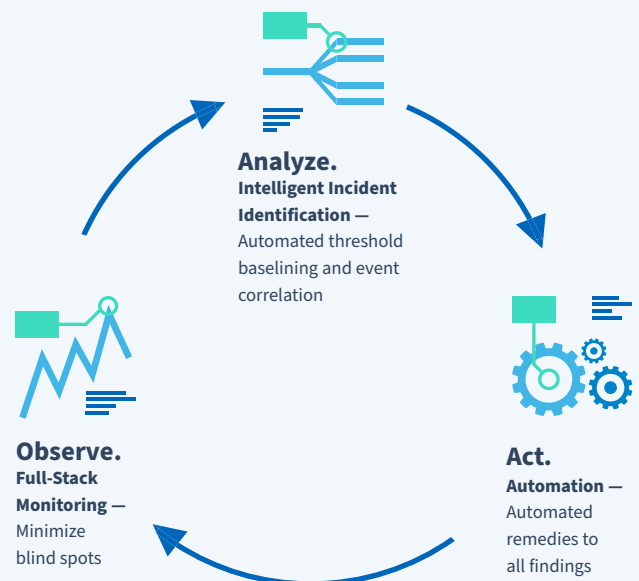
Analyze.
Intelligent Incident Identification — Automated threshold baselining and event correlation

Act.
Automation — Automated remedies to all findings

Observe.
Full-Stack Monitoring — Minimize blind spots